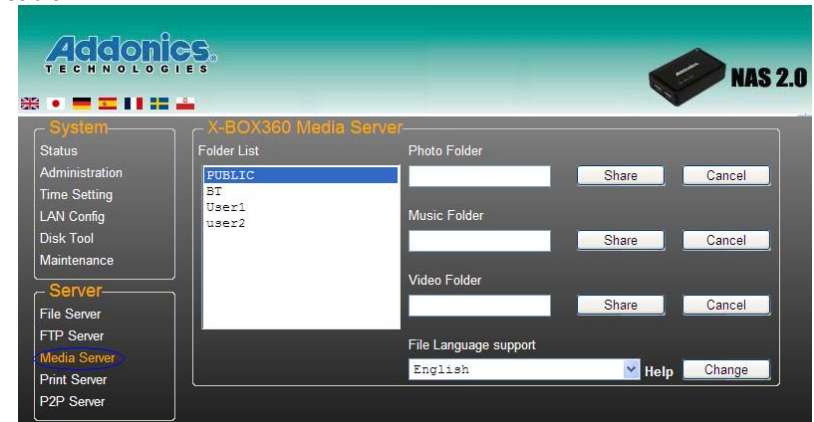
Addonics
TECHNOLOGIES

NAS 2.0

System
Status
Administration
Time Setting
LAN Config
Disk Tool
Maintenance

Server
File Server
FTP Server
Media Server
Print Server
P2P Server

X-BOX360 Media Server
Folder List
PUBLIC
BT
User1
user2

Photo Folder
Share
Cancel

Music Folder
Share
Cancel

Video Folder
Share
Cancel

File Language support
English
Help
Change